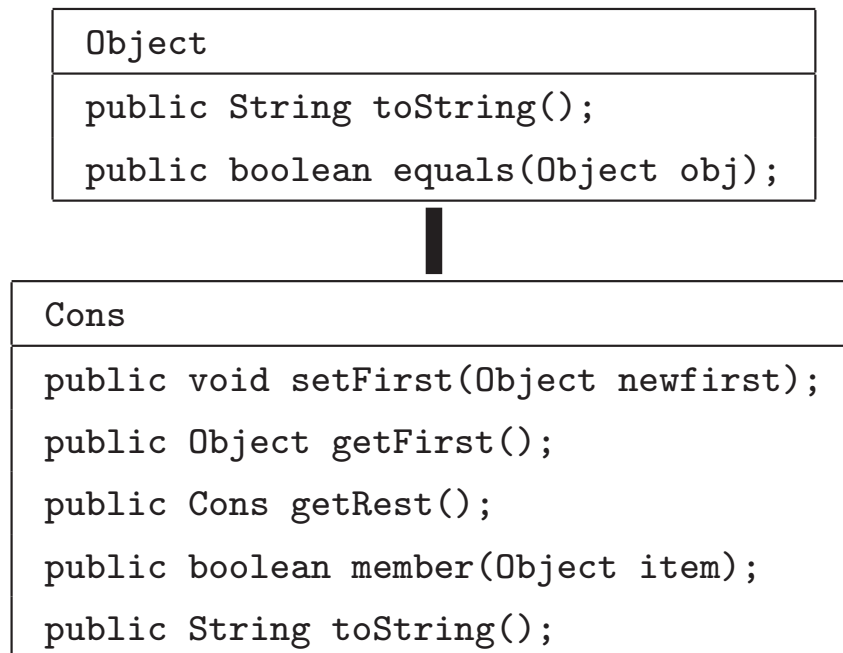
Object

public String toString();
public boolean equals(Object obj);

Cons

public void setFirst(Object newfirst);
public Object getFirst();
public Cons getRest();
public boolean member(Object item);
public String toString();